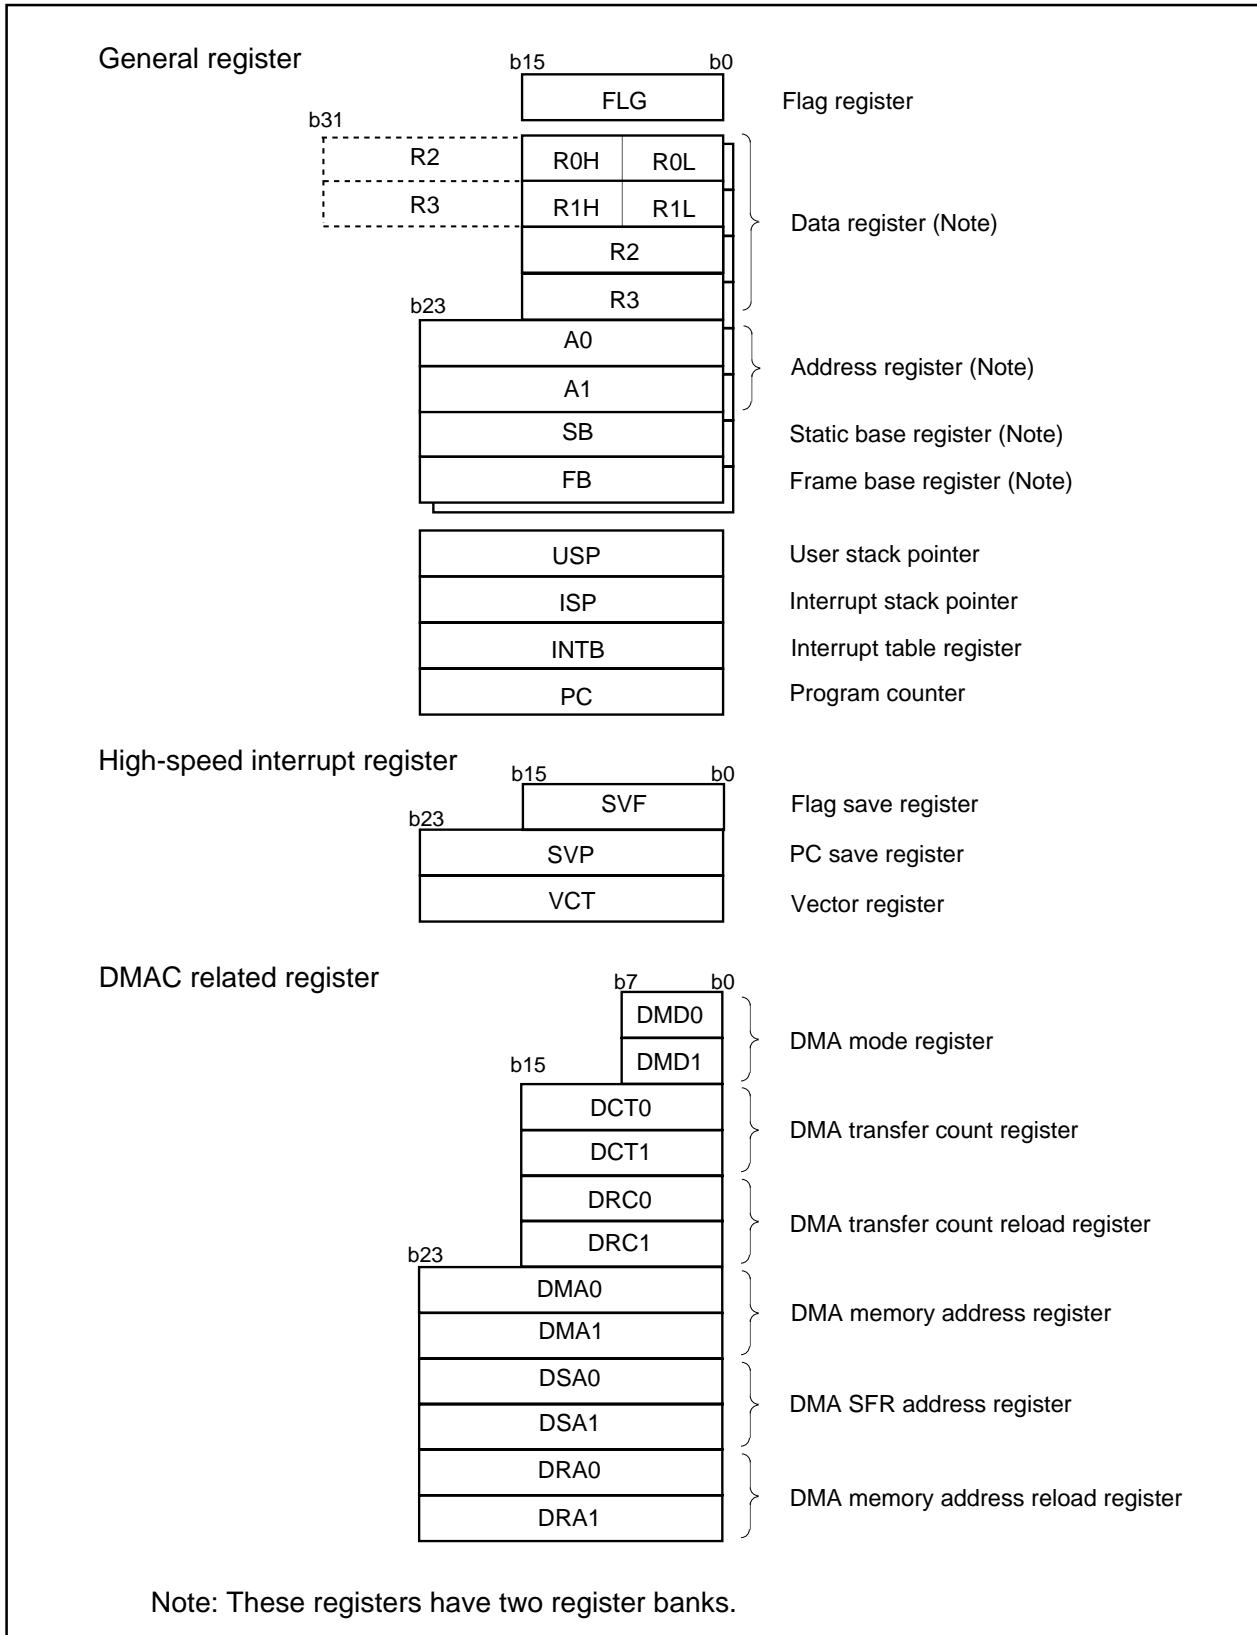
General register

b15 b0

FLG Flag register

b31

R2 R0H R0L

R3 R1H R1L

R2

R3

Data register (Note)

b23

A0

A1

Address register (Note)

SB Static base register (Note)

FB Frame base register (Note)

USP User stack pointer

ISP Interrupt stack pointer

INTB Interrupt table register

PC Program counter

High-speed interrupt register

b15 b0

SVF Flag save register

b23

SVP PC save register

VCT Vector register

DMAC related register

b7 b0

DMD0

DMD1

DMA mode register

b15

DCT0

DCT1

DMA transfer count register

DRC0

DRC1

DMA transfer count reload register

b23

DMA0

DMA1

DMA memory address register

DSA0

DSA1

DMA SFR address register

DRA0

DRA1

DMA memory address reload register

Note: These registers have two register banks.